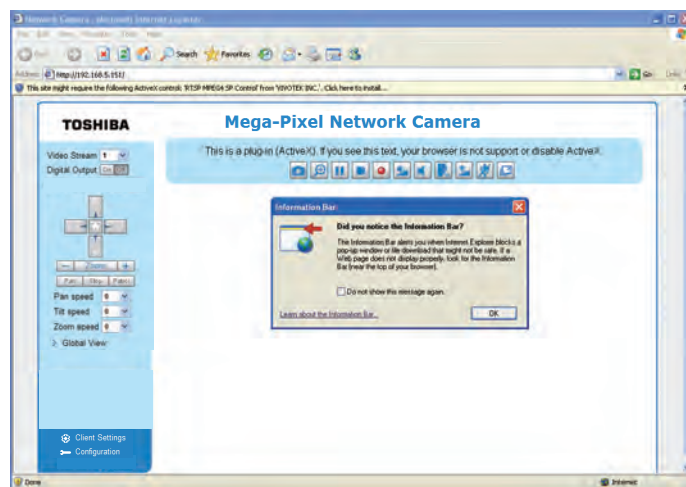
Network Camera - Microsoft Internet Explorer

File Edit View Favorites Tools Help

Back Search Favorites

Address http://192.168.5.151/ Go Links

This site might require the following ActiveX control: 'RTSP MPEG4 SP Control' from 'VIVOTEK INC.'. Click here to install...

TOSHIBA

Mega-Pixel Network Camera

Video Stream 1
Digital Output On Off

This is a plug-in (ActiveX). If you see this text, your browser is not support or disable ActiveX.

Information Bar

Did you notice the Information Bar?

The Information Bar alerts you when Internet Explorer blocks a pop-up window or file download that might not be safe. If a Web page does not display properly, look for the Information Bar (near the top of your browser).

Do not show this message again.

Learn about the Information Bar...

OK

Zoom

Pan Stop Patrol

Pan speed 0
Tilt speed 0
Zoom speed 0

Global View

Client Settings
Configuration

Done

Internet